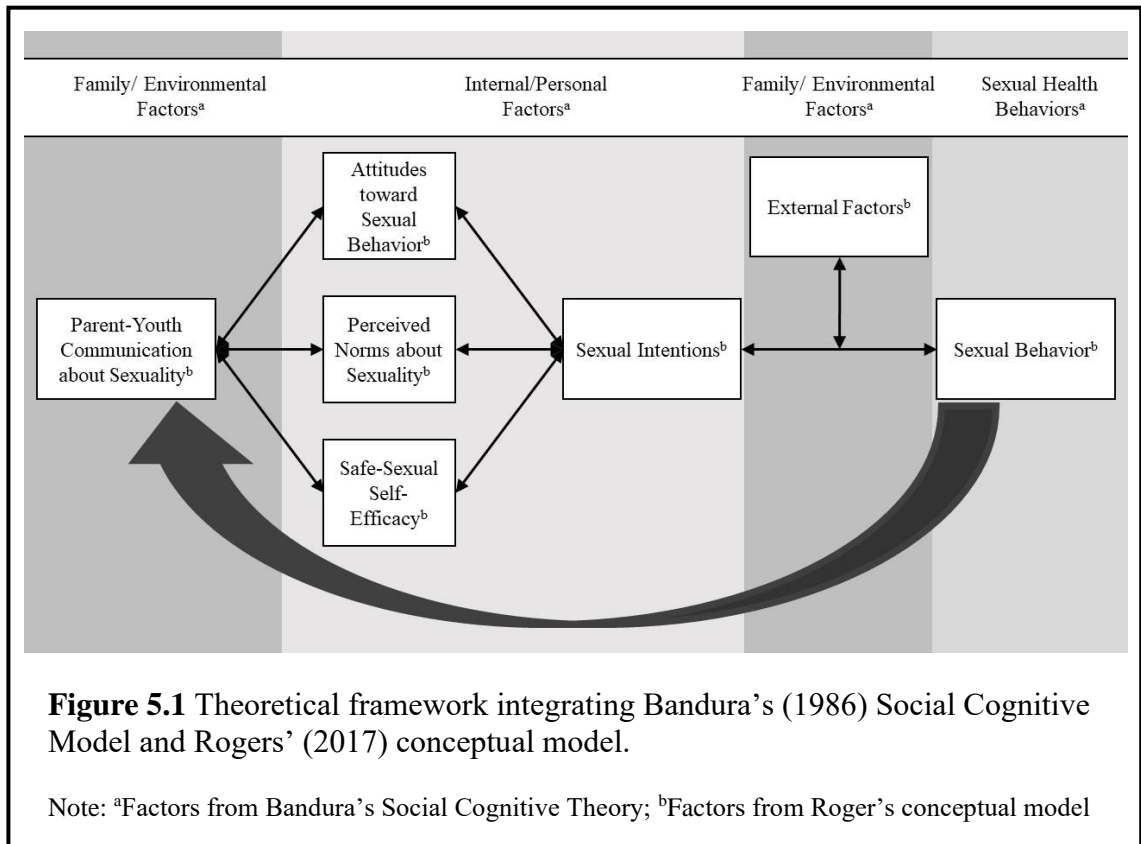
Family/ Environmental Factors$^{a}$

Internal/Personal Factors$^{a}$

Family/ Environmental Factors$^{a}$

Sexual Health Behaviors$^{a}$

Attitudes toward Sexual Behavior$^{b}$

External Factors$^{b}$

Parent-Youth Communication about Sexuality$^{b}$

Perceived Norms about Sexuality$^{b}$

Sexual Intentions$^{b}$

Sexual Behavior$^{b}$

Safe-Sexual Self-Efficacy$^{b}$

**Figure 5.1** Theoretical framework integrating Bandura's (1986) Social Cognitive Model and Rogers' (2017) conceptual model.

Note: $^{a}$Factors from Bandura's Social Cognitive Theory; $^{b}$Factors from Roger's conceptual model